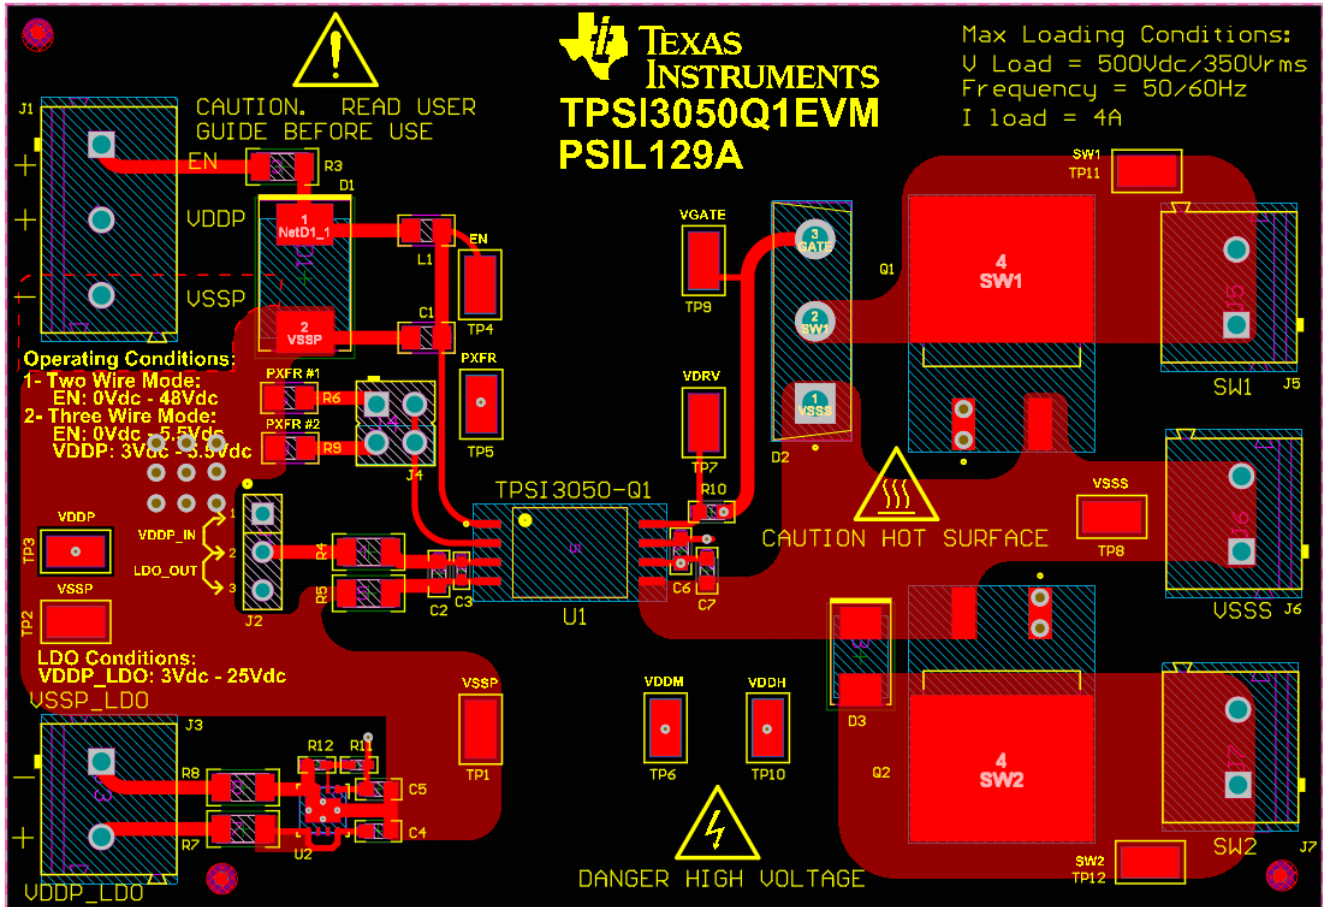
CAUTION. READ USER GUIDE BEFORE USE

TEXAS INSTRUMENTS
TPSI3050Q1EVM
PSIL129A

Max Loading Conditions:
V Load = 500Vdc/350Vrms
Frequency = 50/60Hz
I load = 4A

J1
EN
VDDP
VSSP
R3
D1
1 NetD1_1
2 VSSP
L1
C1
EN
TP4
PXFR
TP5
VGATE
TP9
VDRV
TP7
3 GATE
2 SW1
1 VSSS
D2
Q1
4 SW1
SW1 TP11
SW1
J5

Operating Conditions:
1- Two Wire Mode:
EN: 0Vdc - 48Vdc
2- Three Wire Mode:
EN: 0Vdc - 5.5Vdc
VDDP: 3Vdc - 5.5Vdc

PXFR #1
R6
PXFR #2
R9
J4
TPSI3050-Q1
R10
CAUTION HOT SURFACE
VSSS
TP8
VSSS
J6

VDDP
TP3
VDDP_IN
LDO_OUT
1
2
3
J2
R4
R5
C2
C3
U1
C6
C7
VSSP
TP2

LDO Conditions:
VDDP_LDO: 3Vdc - 25Vdc
VSSP_LDO
J3
R8
R7
R12
R11
C5
C4
U2
VDDP_LDO
VSSP
TP1
VDDM
TP6
VDDH
TP10
DANGER HIGH VOLTAGE
D3
Q2
4 SW2
SW2
J7
SW2 TP12